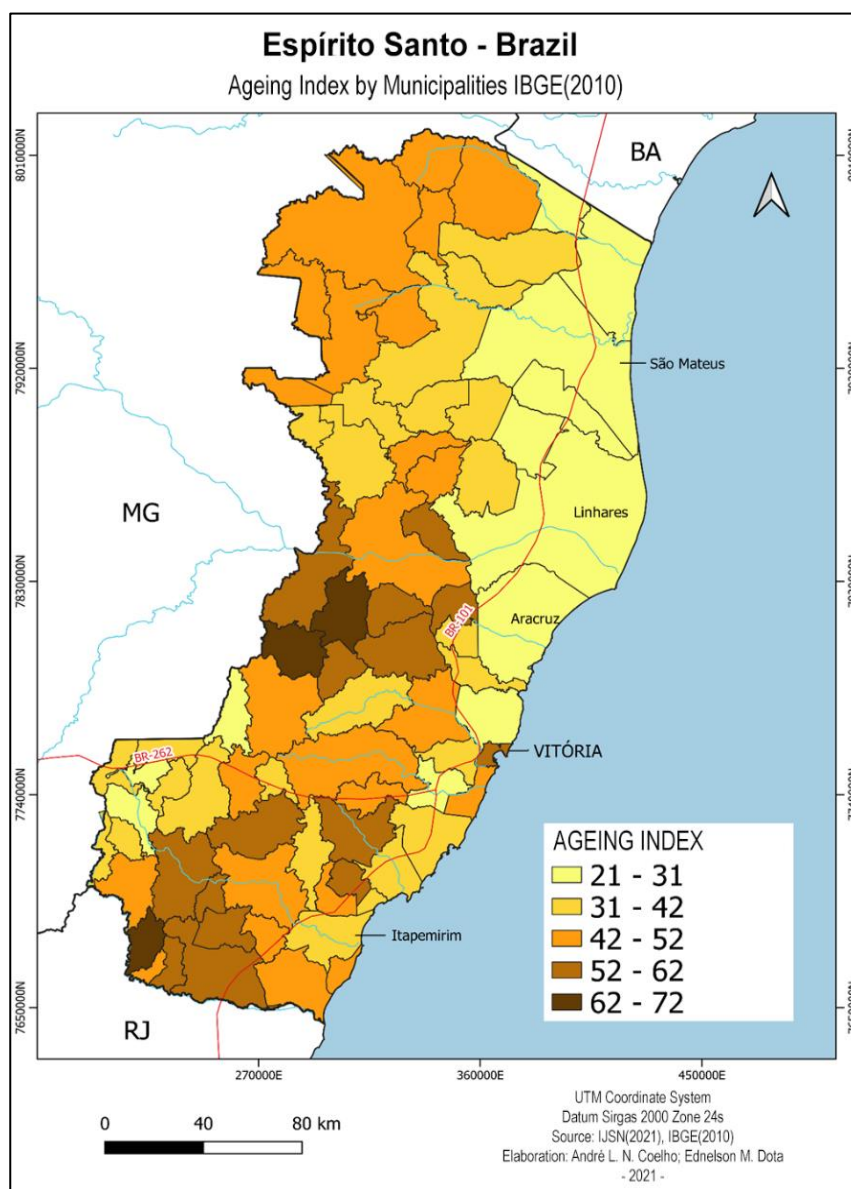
Espírito Santo - Brazil
Ageing Index by Municipalities IBGE(2010)

8010000N
7920000N
7830000N
7740000N
7650000N

BA
MG
RJ

São Mateus
Linhares
Aracruz
BR-101
VITÓRIA
BR-262
Itapemirim

AGEING INDEX
21 - 31
31 - 42
42 - 52
52 - 62
62 - 72

270000E
360000E
450000E

0 40 80 km

UTM Coordinate System
Datum Sirgas 2000 Zone 24s
Source: IJSN(2021), IBGE(2010)
Elaboration: André L. N. Coelho; Ednelson M. Dota
- 2021 -